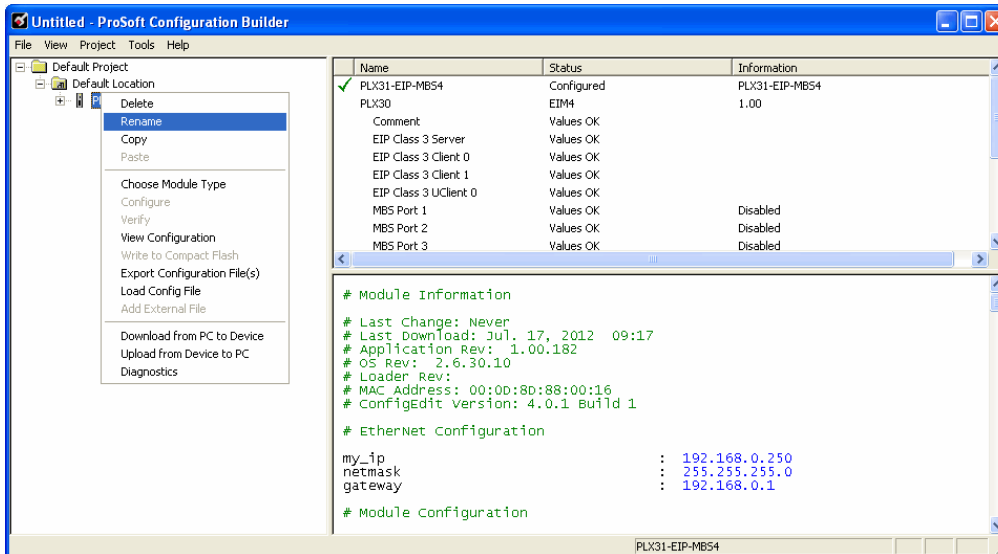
Untitled - ProSoft Configuration Builder

File View Project Tools Help

Default Project
Default Location
PL

Delete
Rename
Copy
Paste
Choose Module Type
Configure
Verify
View Configuration
Write to Compact Flash
Export Configuration File(s)
Load Config File
Add External File
Download from PC to Device
Upload from Device to PC
Diagnostics

| Name | Status | Information |
|---|---|---|
| PLX31-EIP-MBS4 | Configured | PLX31-EIP-MBS4 |
| PLX30 | EIM4 | 1.00 |
| Comment | Values OK | |
| EIP Class 3 Server | Values OK | |
| EIP Class 3 Client 0 | Values OK | |
| EIP Class 3 Client 1 | Values OK | |
| EIP Class 3 UClient 0 | Values OK | |
| MBS Port 1 | Values OK | Disabled |
| MBS Port 2 | Values OK | Disabled |
| MBS Port 3 | Values OK | Disabled |

# Module Information

# Last Change: Never
# Last Download: Jul. 17, 2012 09:17
# Application Rev: 1.00.182
# OS Rev: 2.6.30.10
# Loader Rev:
# MAC Address: 00:0D:8D:88:00:16
# ConfigEdit Version: 4.0.1 Build 1

# EtherNet Configuration

my_ip : 192.168.0.250
netmask : 255.255.255.0
gateway : 192.168.0.1

# Module Configuration

PLX31-EIP-MBS4